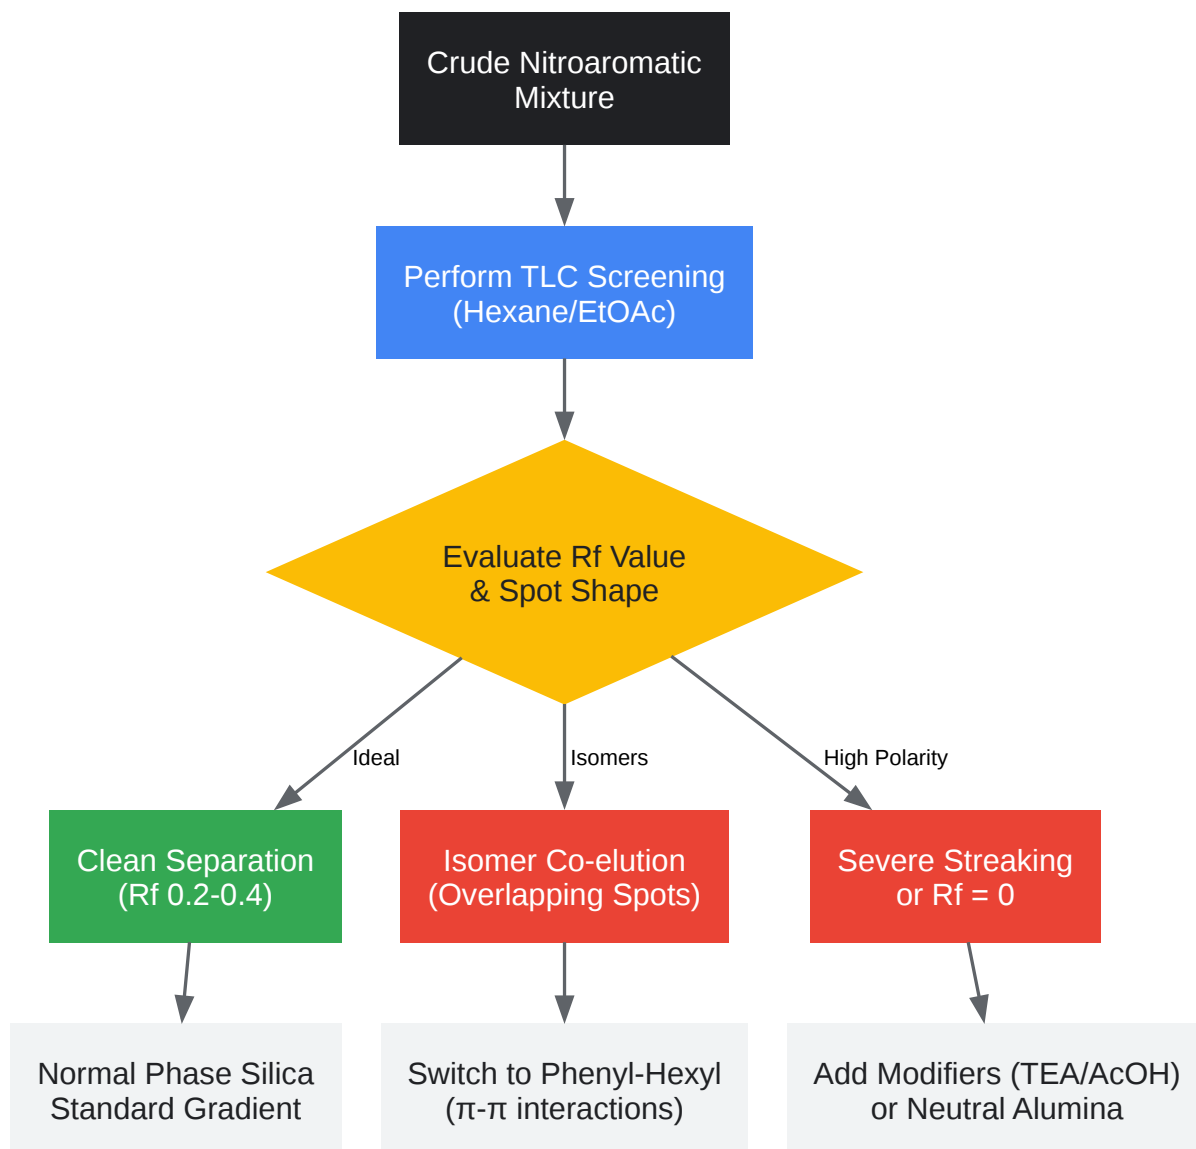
Crude Nitroaromatic Mixture

Perform TLC Screening (Hexane/EtOAc)

Evaluate Rf Value & Spot Shape

Ideal

Isomers

High Polarity

Clean Separation (Rf 0.2-0.4)

Isomer Co-elution (Overlapping Spots)

Severe Streaking or Rf = 0

Normal Phase Silica Standard Gradient

Switch to Phenyl-Hexyl ($\pi$-$\pi$ interactions)

Add Modifiers (TEA/AcOH) or Neutral Alumina